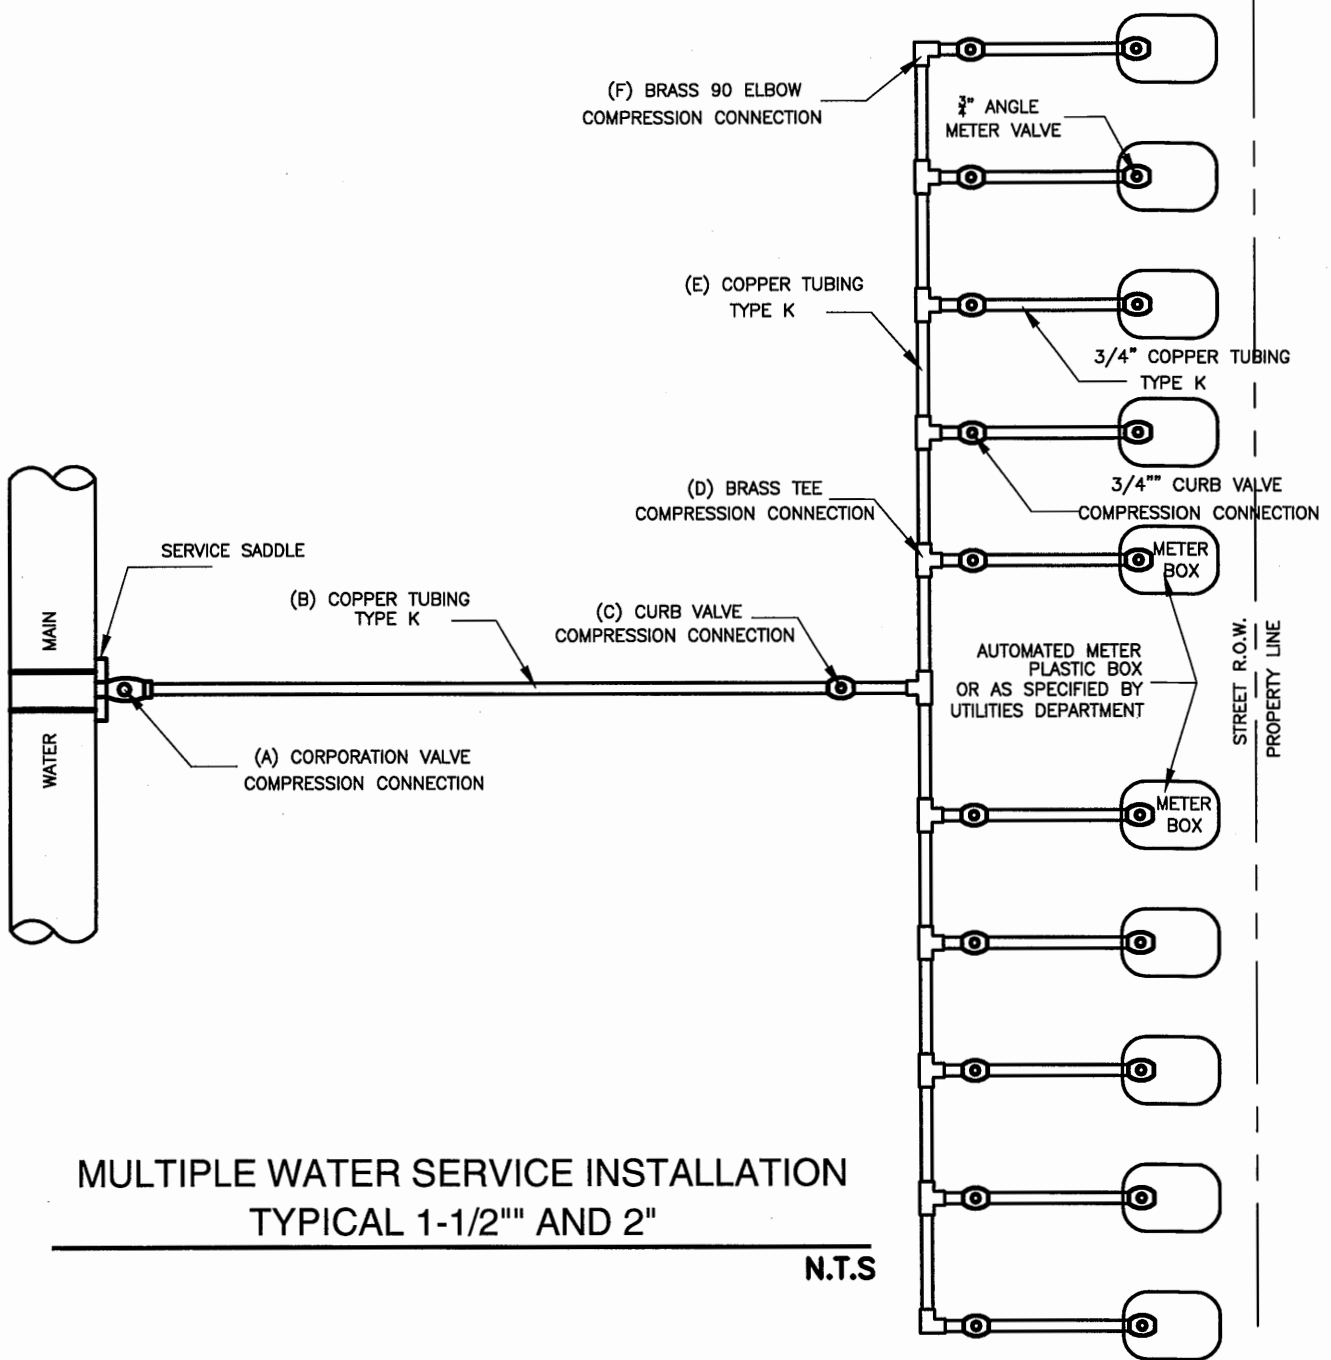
(F) BRASS 90 ELBOW
COMPRESSION CONNECTION

$\frac{3}{4}$" ANGLE
METER VALVE

(E) COPPER TUBING
TYPE K

3/4" COPPER TUBING
TYPE K

3/4"" CURB VALVE
COMPRESSION CONNECTION

(D) BRASS TEE
COMPRESSION CONNECTION

METER
BOX

SERVICE SADDLE

MAIN

WATER

(B) COPPER TUBING
TYPE K

(C) CURB VALVE
COMPRESSION CONNECTION

AUTOMATED METER
PLASTIC BOX
OR AS SPECIFIED BY
UTILITIES DEPARTMENT

STREET R.O.W.

PROPERTY LINE

(A) CORPORATION VALVE
COMPRESSION CONNECTION

METER
BOX

MULTIPLE WATER SERVICE INSTALLATION
TYPICAL 1-1/2"" AND 2"

N.T.S